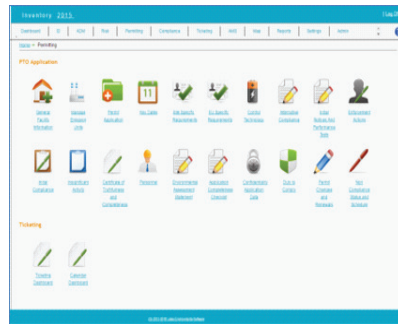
Inventory 2015

Dashboard | EI | AOM | Risk | Permitting | Compliance | Ticketing | NMS | Map | Reports | Settings | Admin

Home > Permitting

PTO Application

General Facility Information

Manage Emission Units

Permit Application

Key Dates

Site Specific Requirements

EU Specific Requirements

Control Technology

Alternative Compliance

Initial Notices Test Performance Data

Enforcement Actions

Initial Compliance

Recordkeeping Actions

Certificate of Truthfulness and Completeness

Personnel

Environmental Assessment Statement

Application Completeness Checklist

Confidentiality Application Data

Due to Contact

Permit Changes and Renewals

Non Compliance Status and Schedule

Ticketing

Ticketing Dashboard

Calendar Dashboard

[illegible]